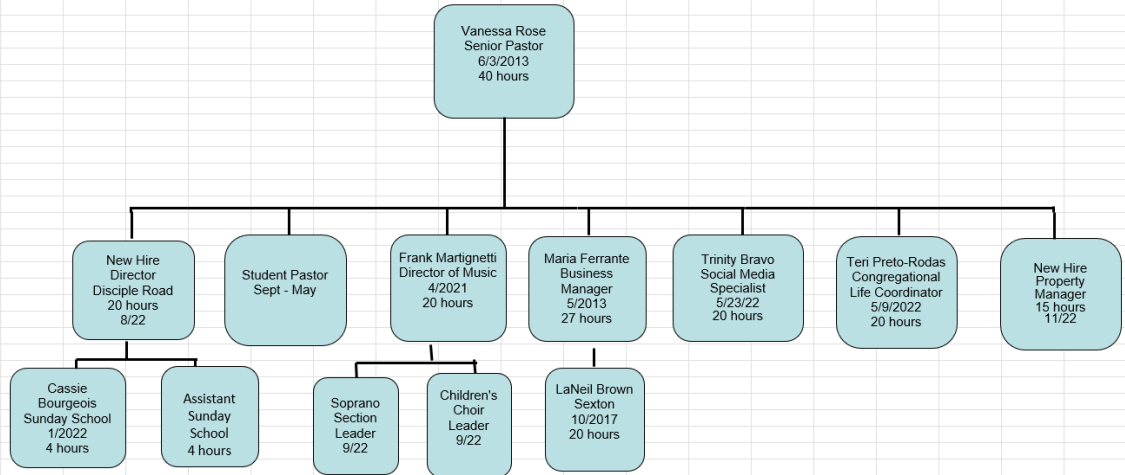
Vanessa Rose
Senior Pastor
6/3/2013
40 hours

New Hire
Director
Disciple Road
20 hours
8/22

Student Pastor
Sept - May

Frank Martignetti
Director of Music
4/2021
20 hours

Maria Ferrante
Business
Manager
5/2013
27 hours

Trinity Bravo
Social Media
Specialist
5/23/22
20 hours

Teri Preto-Rodas
Congregational
Life Coordinator
5/9/2022
20 hours

New Hire
Property
Manager
15 hours
11/22

Cassie
Bourgeois
Sunday School
1/2022
4 hours

Assistant
Sunday
School
4 hours

Soprano
Section
Leader
9/22

Children's
Choir
Leader
9/22

LaNeil Brown
Sexton
10/2017
20 hours